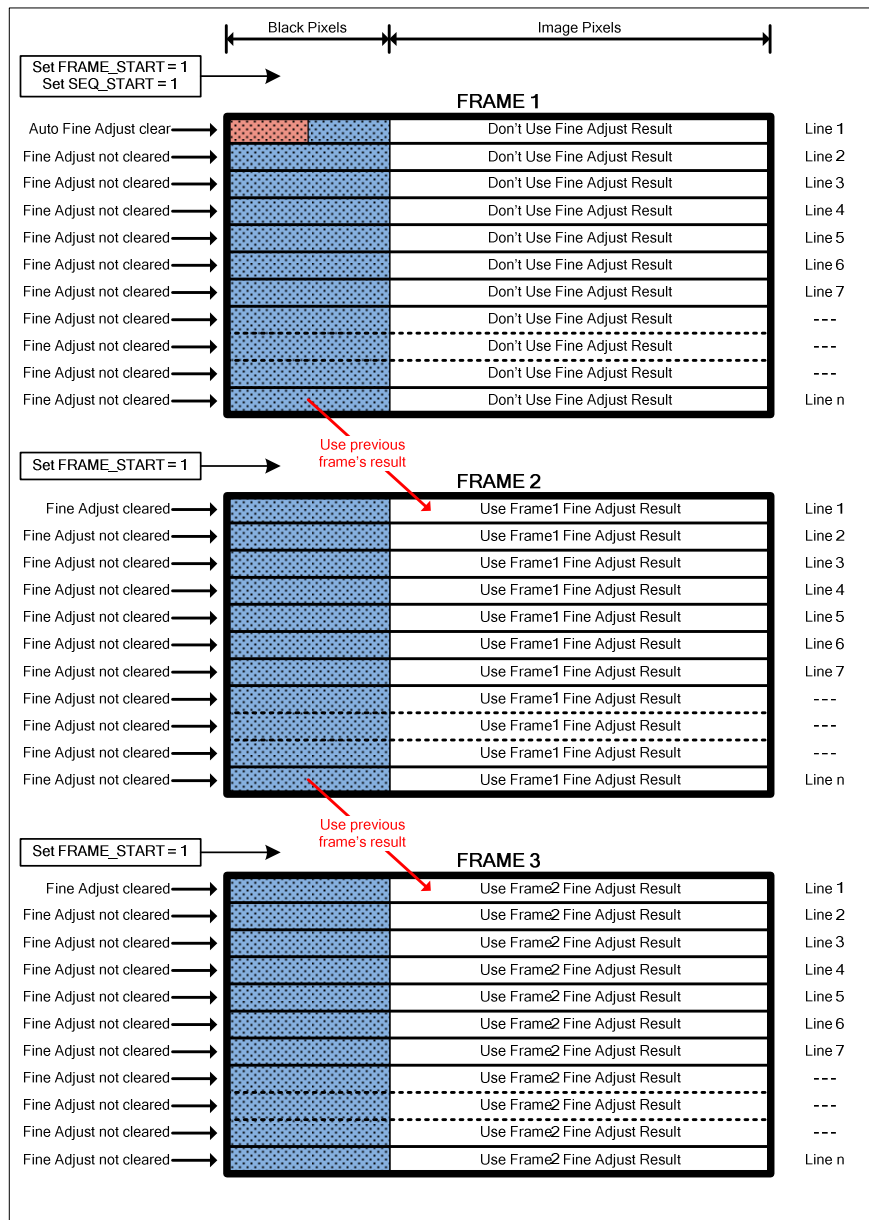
Black Pixels
Image Pixels

Set FRAME_START = 1
Set SEQ_START = 1

FRAME 1

| | | |
|---|---|---|
| Auto Fine Adjust clear | Don't Use Fine Adjust Result | Line 1 |
| Fine Adjust not cleared | Don't Use Fine Adjust Result | Line 2 |
| Fine Adjust not cleared | Don't Use Fine Adjust Result | Line 3 |
| Fine Adjust not cleared | Don't Use Fine Adjust Result | Line 4 |
| Fine Adjust not cleared | Don't Use Fine Adjust Result | Line 5 |
| Fine Adjust not cleared | Don't Use Fine Adjust Result | Line 6 |
| Fine Adjust not cleared | Don't Use Fine Adjust Result | Line 7 |
| Fine Adjust not cleared | Don't Use Fine Adjust Result | --- |
| Fine Adjust not cleared | Don't Use Fine Adjust Result | --- |
| Fine Adjust not cleared | Don't Use Fine Adjust Result | --- |
| Fine Adjust not cleared | Don't Use Fine Adjust Result | Line n |

Use previous frame's result

Set FRAME_START = 1

FRAME 2

| | | |
|---|---|---|
| Fine Adjust cleared | Use Frame1 Fine Adjust Result | Line 1 |
| Fine Adjust not cleared | Use Frame1 Fine Adjust Result | Line 2 |
| Fine Adjust not cleared | Use Frame1 Fine Adjust Result | Line 3 |
| Fine Adjust not cleared | Use Frame1 Fine Adjust Result | Line 4 |
| Fine Adjust not cleared | Use Frame1 Fine Adjust Result | Line 5 |
| Fine Adjust not cleared | Use Frame1 Fine Adjust Result | Line 6 |
| Fine Adjust not cleared | Use Frame1 Fine Adjust Result | Line 7 |
| Fine Adjust not cleared | Use Frame1 Fine Adjust Result | --- |
| Fine Adjust not cleared | Use Frame1 Fine Adjust Result | --- |
| Fine Adjust not cleared | Use Frame1 Fine Adjust Result | --- |
| Fine Adjust not cleared | Use Frame1 Fine Adjust Result | Line n |

Use previous frame's result

Set FRAME_START = 1

FRAME 3

| | | |
|---|---|---|
| Fine Adjust cleared | Use Frame2 Fine Adjust Result | Line 1 |
| Fine Adjust not cleared | Use Frame2 Fine Adjust Result | Line 2 |
| Fine Adjust not cleared | Use Frame2 Fine Adjust Result | Line 3 |
| Fine Adjust not cleared | Use Frame2 Fine Adjust Result | Line 4 |
| Fine Adjust not cleared | Use Frame2 Fine Adjust Result | Line 5 |
| Fine Adjust not cleared | Use Frame2 Fine Adjust Result | Line 6 |
| Fine Adjust not cleared | Use Frame2 Fine Adjust Result | Line 7 |
| Fine Adjust not cleared | Use Frame2 Fine Adjust Result | --- |
| Fine Adjust not cleared | Use Frame2 Fine Adjust Result | --- |
| Fine Adjust not cleared | Use Frame2 Fine Adjust Result | --- |
| Fine Adjust not cleared | Use Frame2 Fine Adjust Result | Line n |